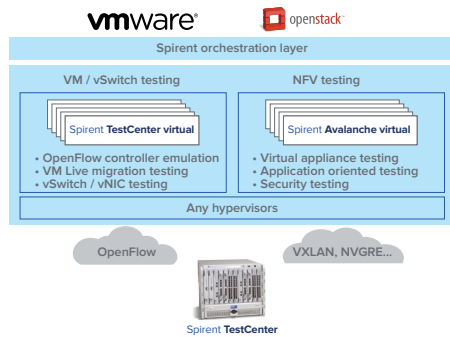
vmware®

openstack™

Spirent orchestration layer

VM / vSwitch testing

Spirent TestCenter virtual

• OpenFlow controller emulation
• VM Live migration testing
• vSwitch / vNIC testing

NFV testing

Spirent Avalanche virtual

• Virtual appliance testing
• Application oriented testing
• Security testing

Any hypervisors

OpenFlow

VXLAN, NVGRE...

Spirent TestCenter